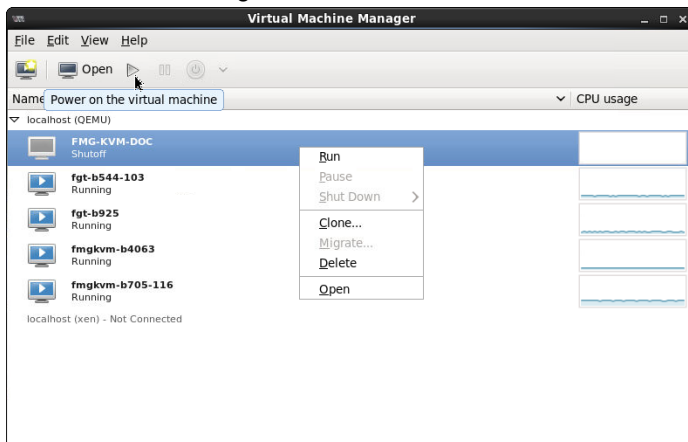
Virtual Machine Manager

File Edit View Help

Open

Name Power on the virtual machine

CPU usage

localhost (QEMU)

FMG-KVM-DOC
Shutoff

Run
Pause
Shut Down
Clone...
Migrate...
Delete
Open

fgt-b544-103
Running

fgt-b925
Running

fmgkvm-b4063
Running

fmgkvm-b705-116
Running

localhost (xen) - Not Connected